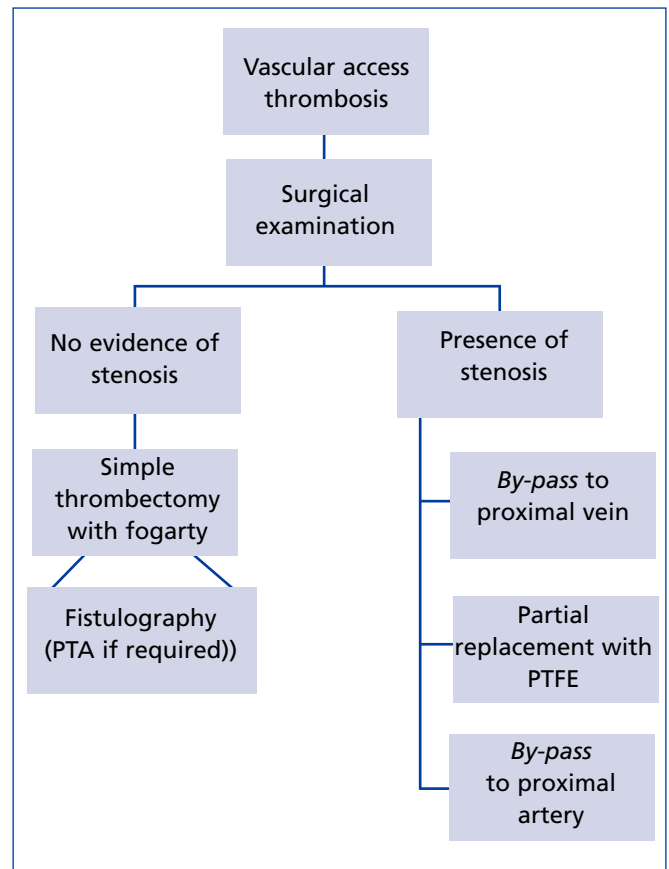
Vascular access thrombosis

Surgical examination

No evidence of stenosis

Presence of stenosis

Simple thrombectomy with fogarty

Fistulography (PTA if required))

*By-pass* to proximal vein

Partial replacement with PTFE

*By-pass* to proximal artery